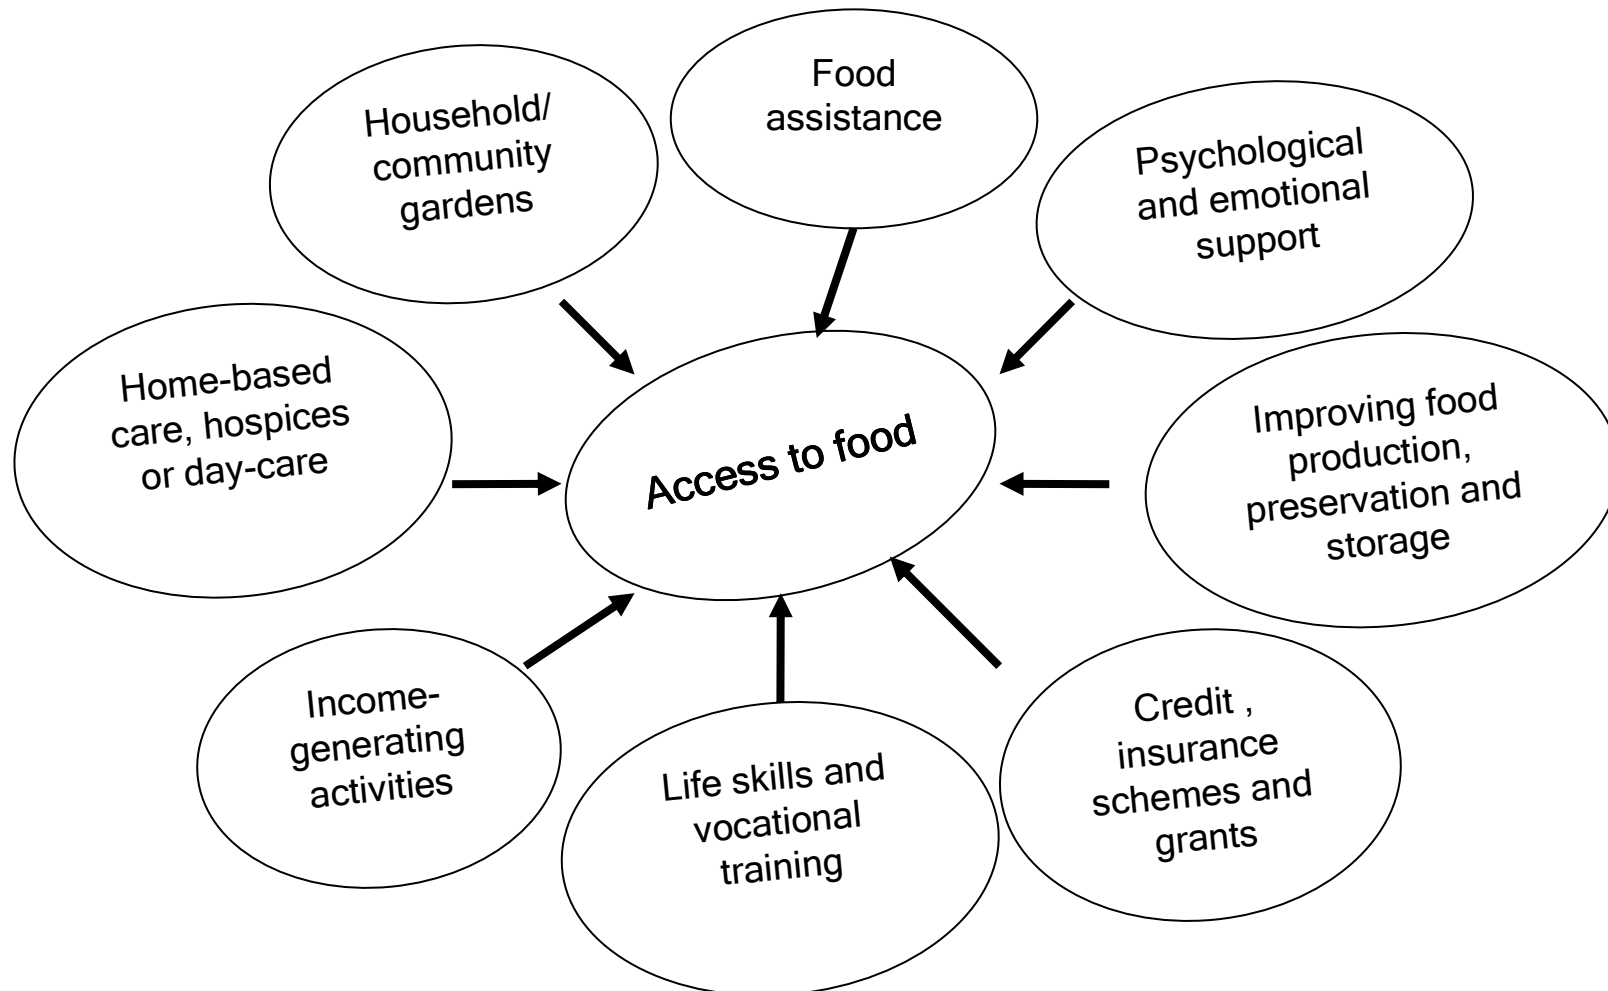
Household/ community gardens

Food assistance

Psychological and emotional support

Home-based care, hospices or day-care

Access to food

Improving food production, preservation and storage

Income-generating activities

Life skills and vocational training

Credit , insurance schemes and grants